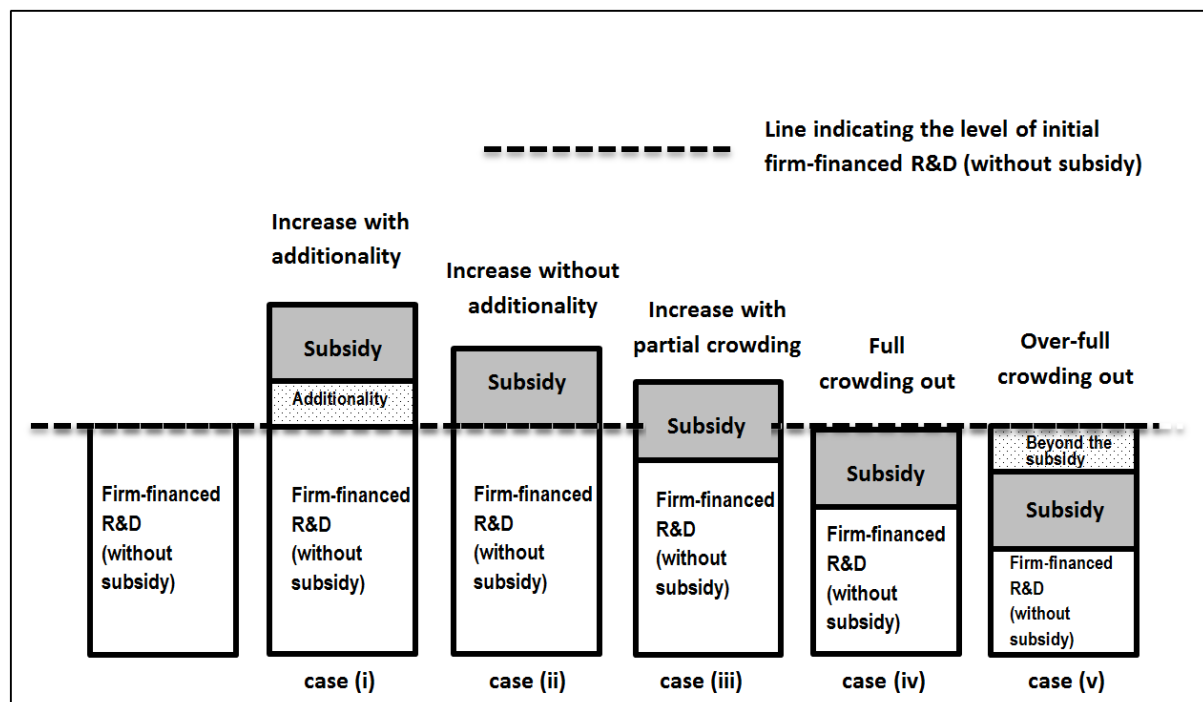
Line indicating the level of initial firm-financed R&D (without subsidy)

Firm-financed R&D (without subsidy)

Increase with additionality

Subsidy

Additionality

Firm-financed R&D (without subsidy)

case (i)

Increase without additionality

Subsidy

Firm-financed R&D (without subsidy)

case (ii)

Increase with partial crowding

Subsidy

Firm-financed R&D (without subsidy)

case (iii)

Full crowding out

Subsidy

Firm-financed R&D (without subsidy)

case (iv)

Over-full crowding out

Beyond the subsidy

Subsidy

Firm-financed R&D (without subsidy)

case (v)